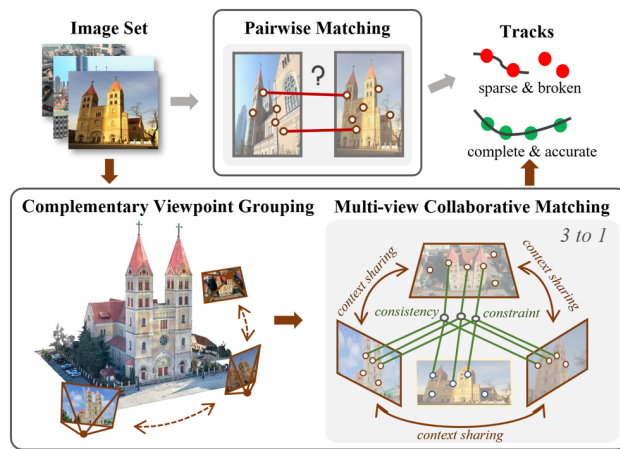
Image Set

Pairwise Matching

?

Tracks

sparse & broken

complete & accurate

Complementary Viewpoint Grouping

Multi-view Collaborative Matching

3 to 1

context sharing

context sharing

consistency

constraint

context sharing